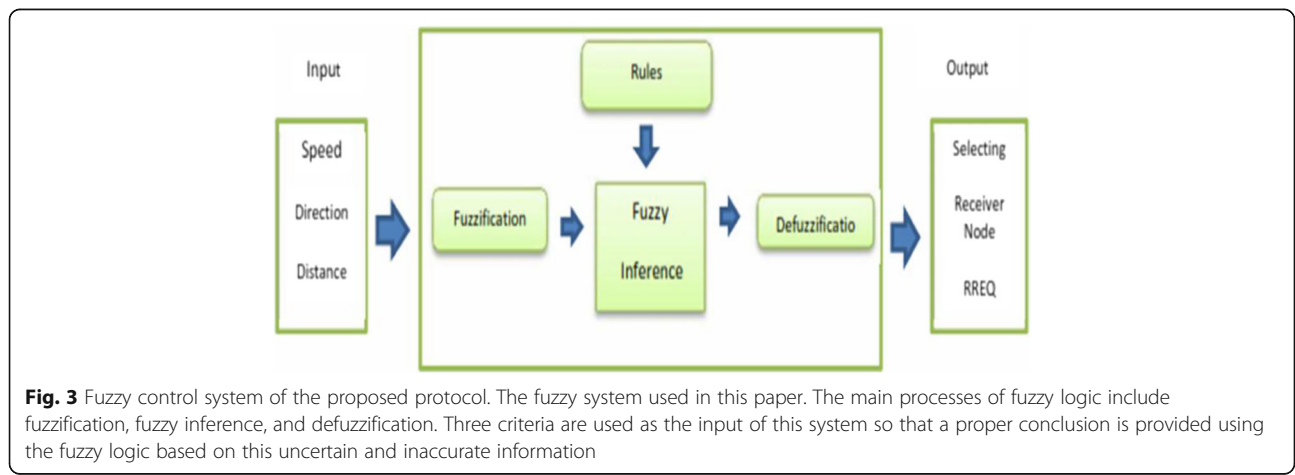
Input

Speed

Direction

Distance

Rules

Fuzzification

Fuzzy

Inference

Defuzzificatio

Output

Selecting

Receiver Node

RREQ

**Fig. 3** Fuzzy control system of the proposed protocol. The fuzzy system used in this paper. The main processes of fuzzy logic include fuzzification, fuzzy inference, and defuzzification. Three criteria are used as the input of this system so that a proper conclusion is provided using the fuzzy logic based on this uncertain and inaccurate information